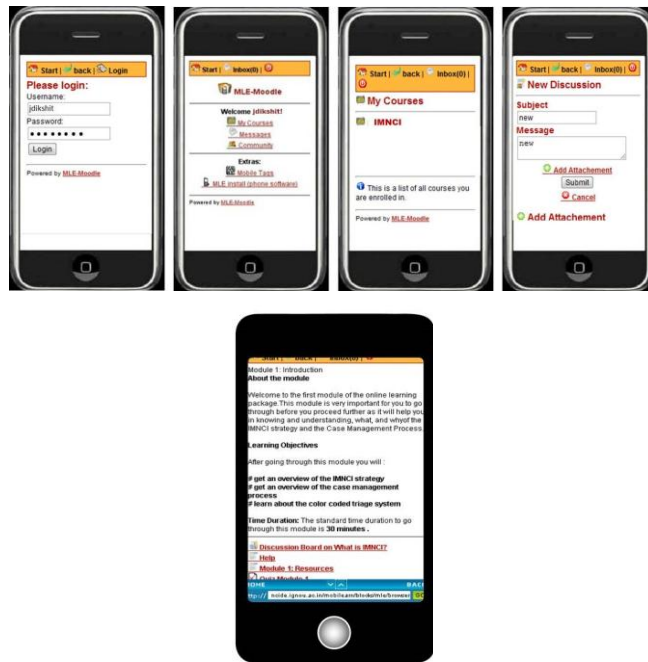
Start | back | Login
Please login:
Username:
jdlkshit
Password:
••••••••
Login
Powered by MLE-Moodle

Start | Inbox(0) |
MLE-Moodle
Welcome jdlkshit!
My Courses
Messages
Community
Extras:
Mobile Tags
MLE install (phone software)
Powered by MLE-Moodle

Start | back | Inbox(0) |
My Courses
IMNCI
This is a list of all courses you are enrolled in.
Powered by MLE-Moodle

Start | back | Inbox(0) |
New Discussion
Subject
new
Message
new
Add Attachement
Submit
Cancel
Add Attachement

Start | back | Inbox(0) |
Module 1: Introduction
About the module

Welcome to the first module of the online learning package.This module is very important for you to go through before you proceed further as it will help you in knowing and understanding, what, and whyof the IMNCI strategy and the Case Management Process.

Learning Objectives

After going through this module you will :

# get an overview of the IMNCI strategy
# get an overview of the case management process
# learn about the color coded triage system

Time Duration: The standard time duration to go through this module is 30 minutes .

Discussion Board on What is IMNCI?
Help
Module 1: Resources
Quiz Module 1
HOME
BACK
http:// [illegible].ignou.ac.in/mobilearn/blocks/mle/browse/ GO